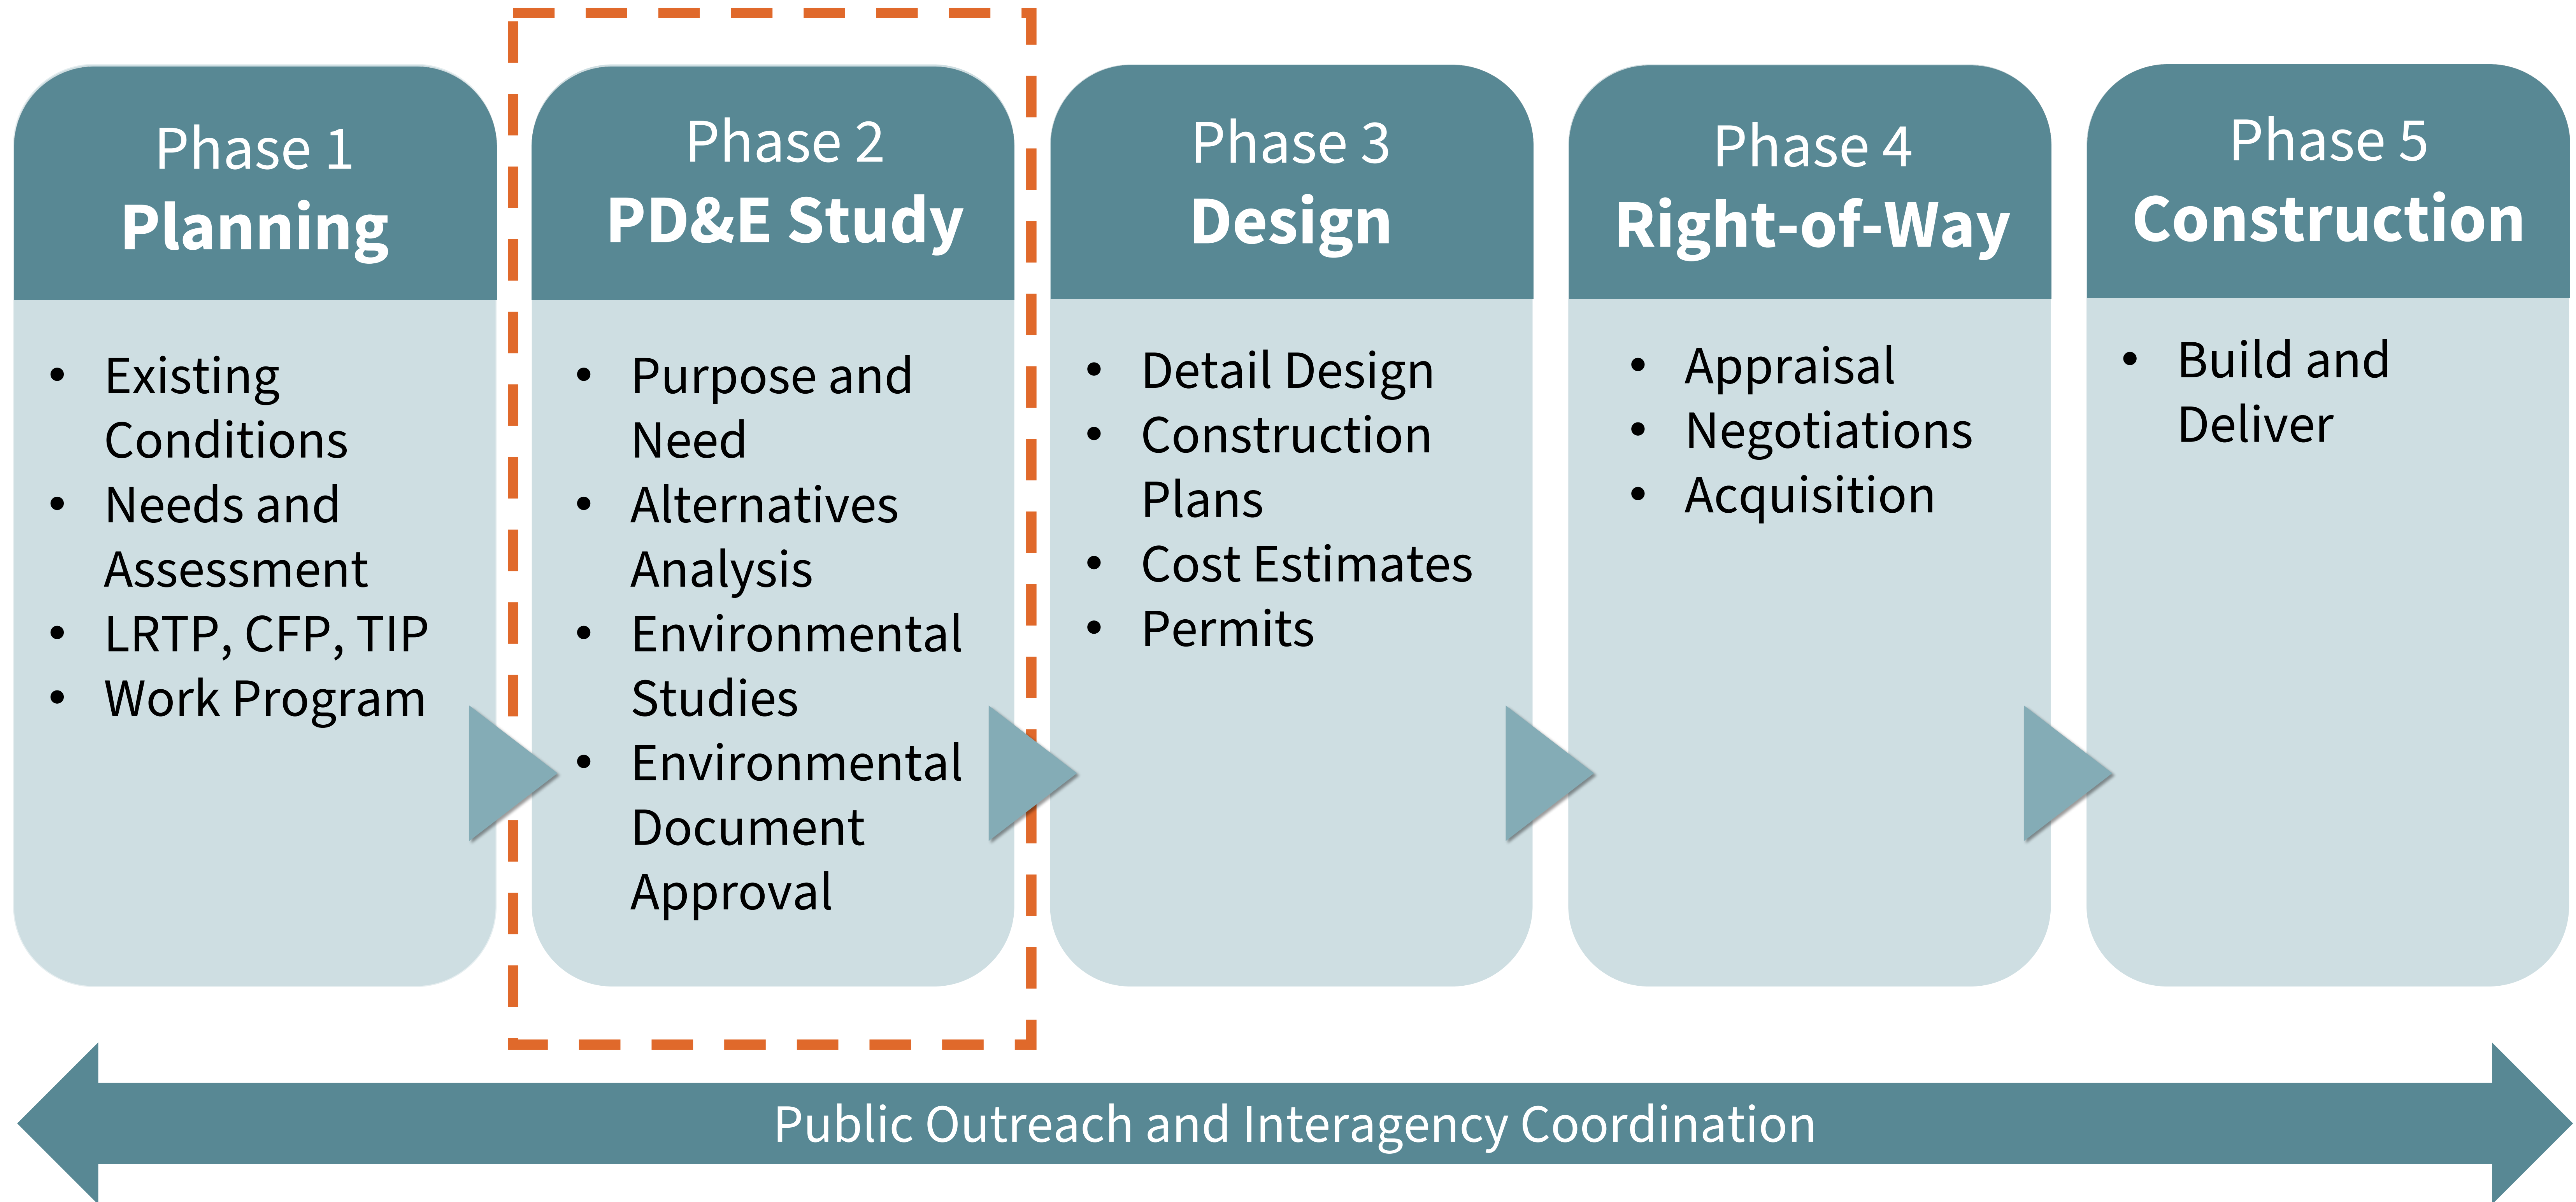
Phase 1
Planning

- Existing Conditions
- Needs and Assessment
- LRTP, CFP, TIP
- Work Program

Phase 2
PD&E Study

- Purpose and Need
- Alternatives Analysis
- Environmental Studies
- Environmental Document Approval

Phase 3
Design

- Detail Design
- Construction Plans
- Cost Estimates
- Permits

Phase 4
Right-of-Way

- Appraisal
- Negotiations
- Acquisition

Phase 5
Construction

- Build and Deliver

Public Outreach and Interagency Coordination